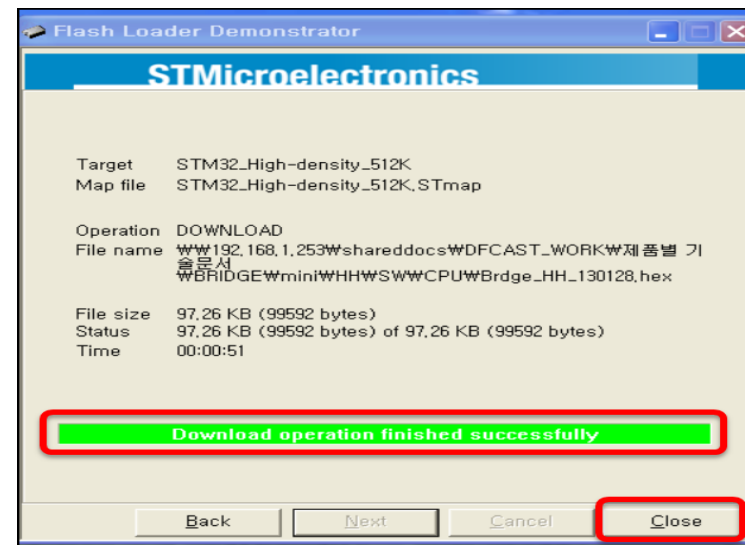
Flash Loader Demonstrator

STMicroelectronics

Target STM32_High-density_512K
Map file STM32_High-density_512K.STmap

Operation DOWNLOAD
File name ₩₩192.168.1.253₩shareddocs₩DFCAST_WORK₩제품별 기술문서₩BRIDGE₩mini₩HH₩SW₩CPU₩Brdge_HH_130128.hex

File size 97.26 KB (99592 bytes)
Status 97.26 KB (99592 bytes) of 97.26 KB (99592 bytes)
Time 00:00:51

Download operation finished successfully

Back Next Cancel Close